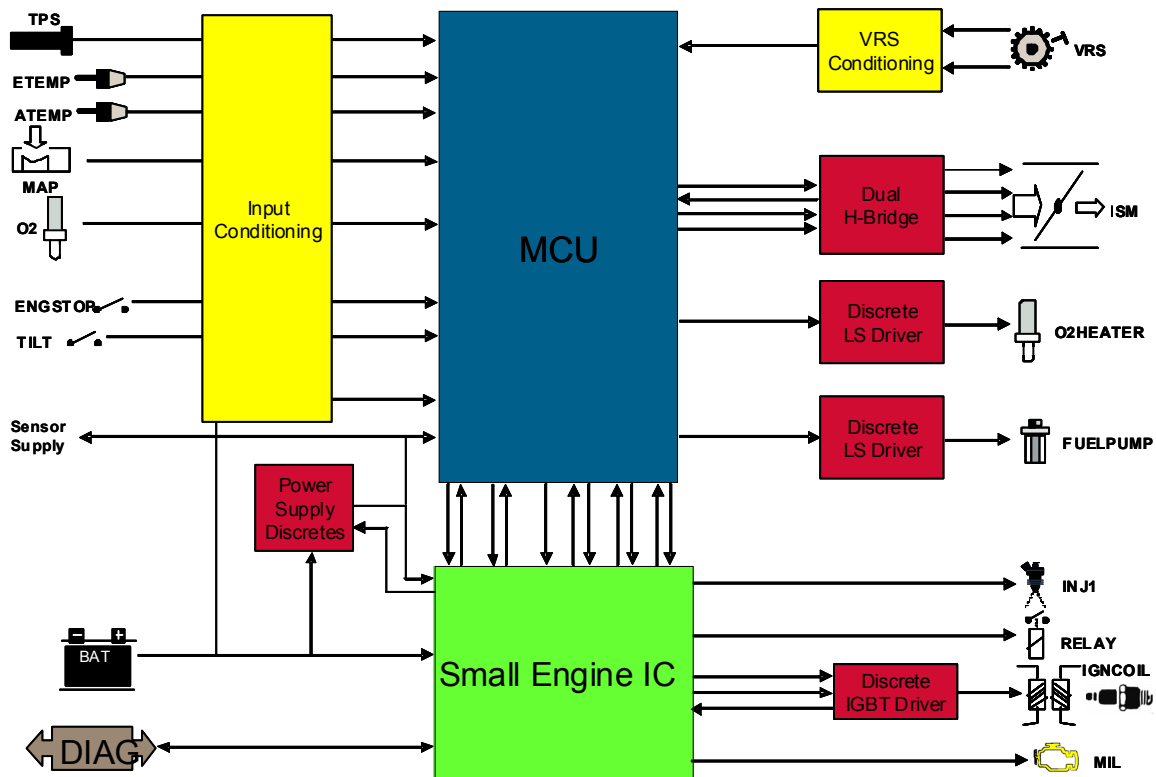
TPS
ETEMP
ATEMP
MAP
O2
ENGSTOP
TILT
Sensor Supply
Input Conditioning
MCU
VRS Conditioning
VRS
Dual H-Bridge
ISM
Discrete LS Driver
O2HEATER
Discrete LS Driver
FUELPUMP
Power Supply Discretes
BAT
Small Engine IC
INJ1
RELAY
IGNCOIL
Discrete IGBT Driver
DIAG
MIL